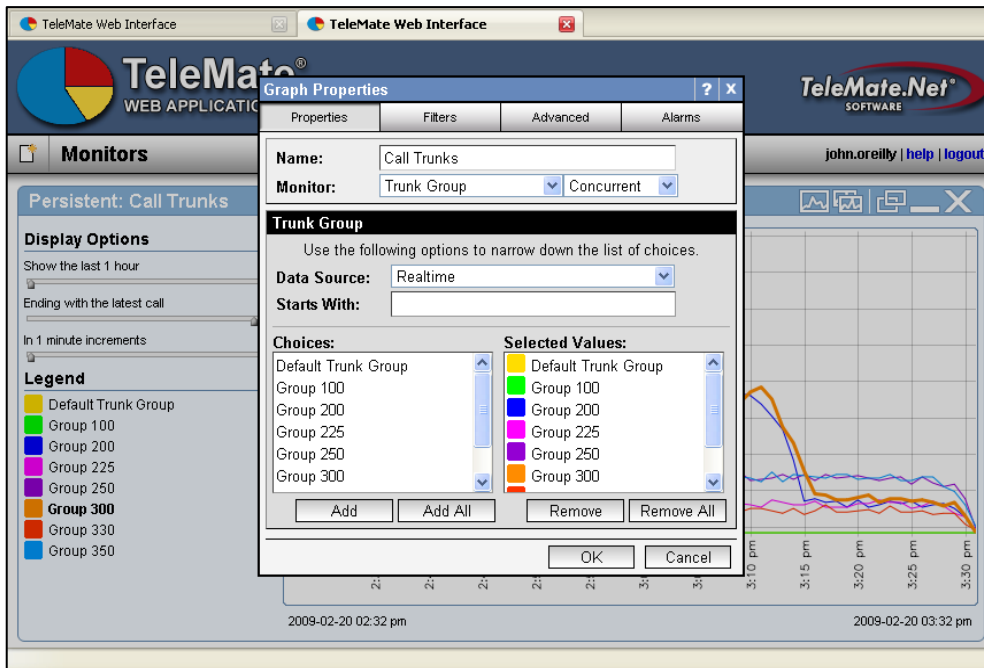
TeleMate Web Interface
TeleMate Web Interface

TeleMate®
WEB APPLICATI

TeleMate.Net®
SOFTWARE

Monitors

john.oreilly | help | logout

Persistent: Call Trunks

Display Options
Show the last 1 hour
Ending with the latest call
In 1 minute increments

Legend
Default Trunk Group
Group 100
Group 200
Group 225
Group 250
Group 300
Group 330
Group 350

Graph Properties ? X

| Properties | Filters | Advanced | Alarms |
|---|---|---|---|

Name: Call Trunks
Monitor: Trunk Group Concurrent

Trunk Group
Use the following options to narrow down the list of choices.
Data Source: Realtime
Starts With:

Choices:
Default Trunk Group
Group 100
Group 200
Group 225
Group 250
Group 300

Selected Values:
Default Trunk Group
Group 100
Group 200
Group 225
Group 250
Group 300

Add Add All Remove Remove All

OK Cancel

2: 2: 2: 2: 2: 3: 3: 3:10 pm 3:15 pm 3:20 pm 3:25 pm 3:30 pm

2009-02-20 02:32 pm
2009-02-20 03:32 pm